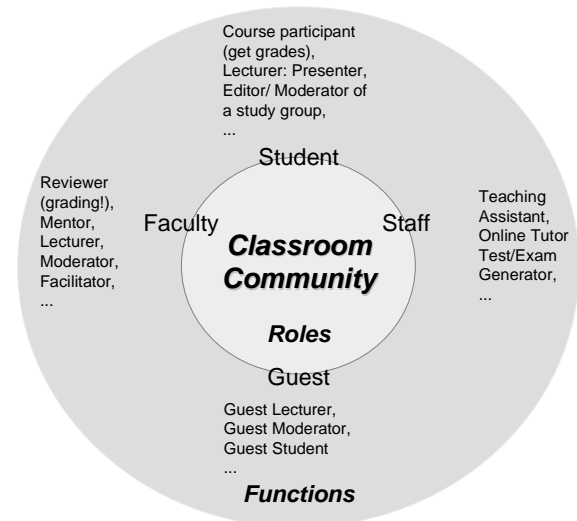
Course participant (get grades), Lecturer: Presenter, Editor/ Moderator of a study group, ...

Student

Reviewer (grading!), Mentor, Lecturer, Moderator, Facilitator, ...

Faculty

Classroom Community

Staff

Teaching Assistant, Online Tutor Test/Exam Generator, ...

Roles

Guest

Guest Lecturer, Guest Moderator, Guest Student ...

Functions